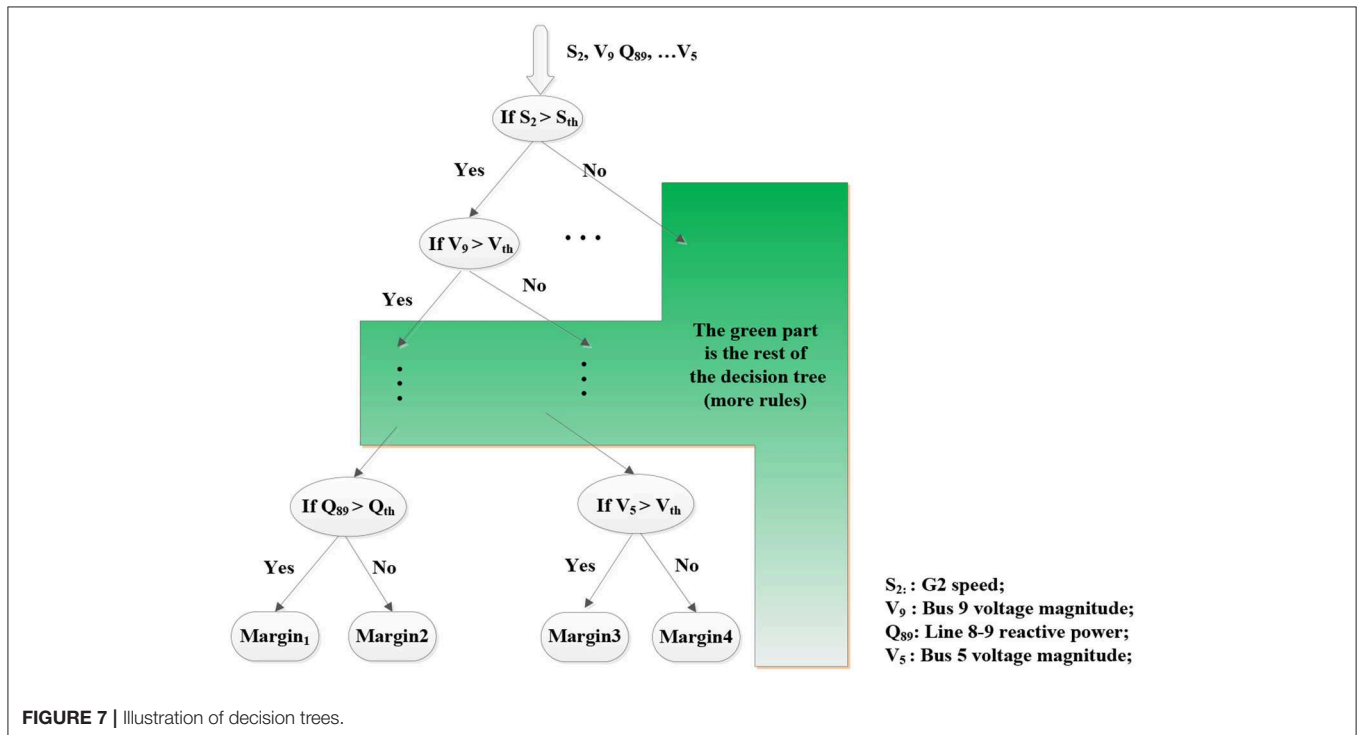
$S_2$, $V_9$ $Q_{89}$, …$V_5$

If $S_2 > S_{th}$

Yes

No

If $V_9 > V_{th}$

• • •

Yes

No

The green part is the rest of the decision tree (more rules)

If $Q_{89} > Q_{th}$

If $V_5 > V_{th}$

Yes

No

Yes

No

Margin$_1$

Margin2

Margin3

Margin4

$S_{2:}$ : G2 speed;
$V_9$ : Bus 9 voltage magnitude;
$Q_{89}$: Line 8-9 reactive power;
$V_5$ : Bus 5 voltage magnitude;

FIGURE 7 | Illustration of decision trees.